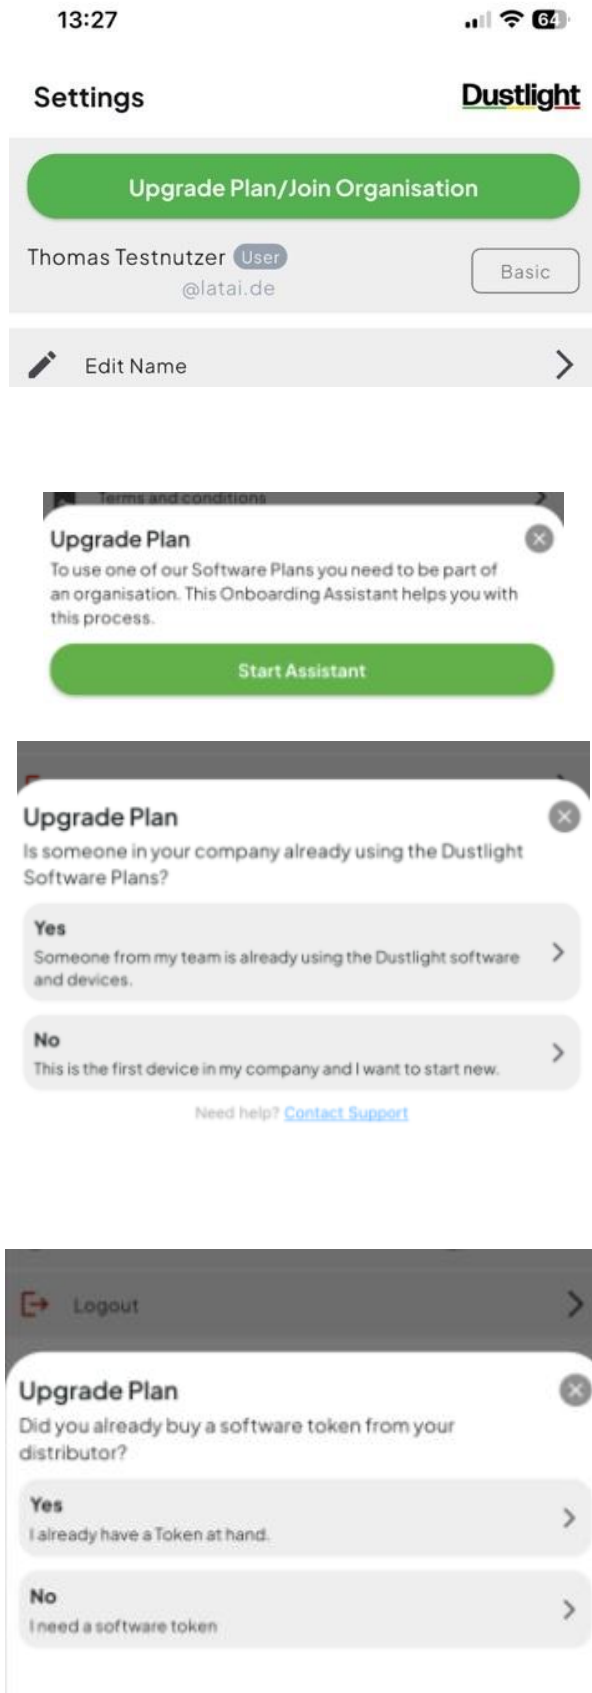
13:27

64

Settings

Dustlight

Upgrade Plan/Join Organisation

Thomas Testnutzer User

@latai.de

Basic

Edit Name

Terms and conditions

Upgrade Plan

To use one of our Software Plans you need to be part of an organisation. This Onboarding Assistant helps you with this process.

Start Assistant

Upgrade Plan

Is someone in your company already using the Dustlight Software Plans?

Yes

Someone from my team is already using the Dustlight software and devices.

No

This is the first device in my company and I want to start new.

Need help? Contact Support

Logout

Upgrade Plan

Did you already buy a software token from your distributor?

Yes

I already have a Token at hand.

No

I need a software token